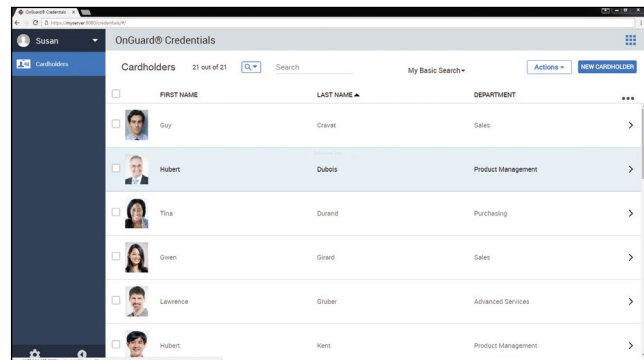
OnGuard® Credentials
https://myserver:8080/credentials/#/

Susan
OnGuard® Credentials
Cardholders

Cardholders 21 out of 21
Search
My Basic Search
Actions
NEW CARDHOLDER

| | FIRST NAME | LAST NAME ▲ | DEPARTMENT | ••• |
|---|---|---|---|---|
| | Guy | Cravat | Sales | > |
| | Hubert | Dubois | Product Management | > |
| | Tina | Durand | Purchasing | > |
| | Gwen | Girard | Sales | > |
| | Lawrence | Gruber | Advanced Services | > |
| | Hubert | Kent | Product Management | > |